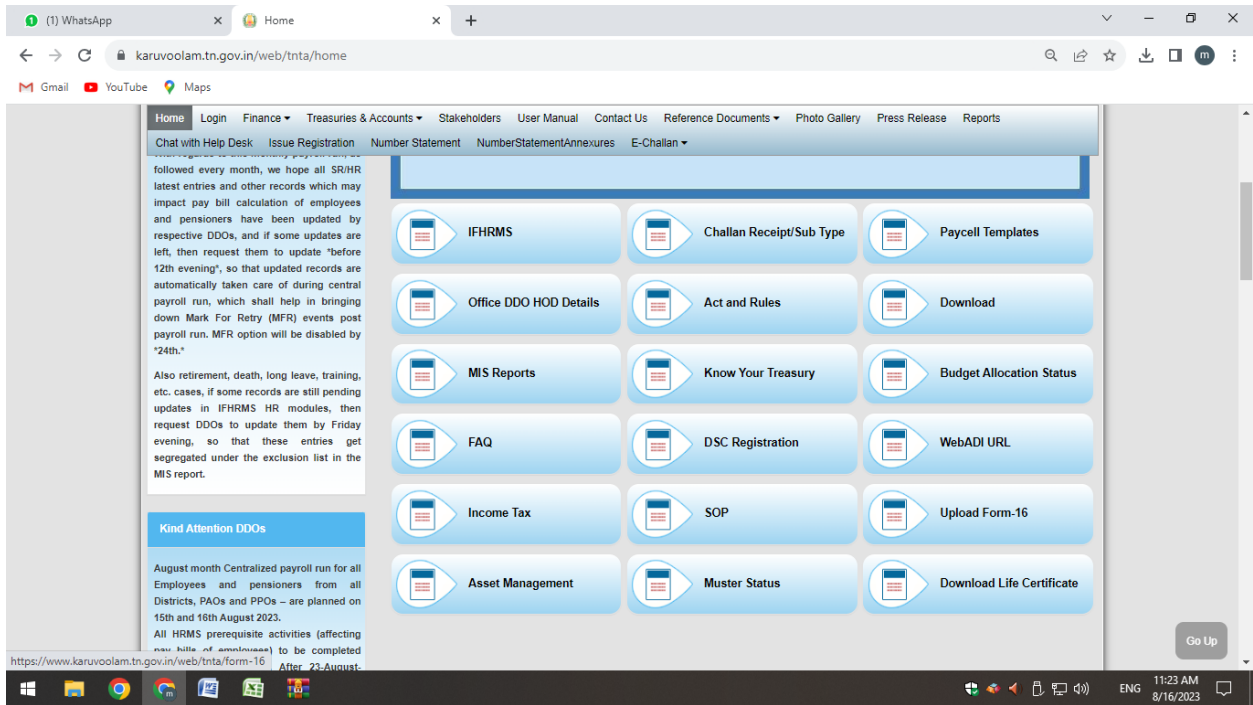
(1) WhatsApp
Home
karuvoolam.tn.gov.in/web/tnta/home
Gmail YouTube Maps

Home Login Finance Treasuries & Accounts Stakeholders User Manual Contact Us Reference Documents Photo Gallery Press Release Reports
Chat with Help Desk Issue Registration Number Statement NumberStatementAnnexures E-Challan

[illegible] followed every month, we hope all SR/HR latest entries and other records which may impact pay bill calculation of employees and pensioners have been updated by respective DDOs, and if some updates are left, then request them to update *before 12th evening*, so that updated records are automatically taken care of during central payroll run, which shall help in bringing down Mark For Retry (MFR) events post payroll run. MFR option will be disabled by *24th.*

Also retirement, death, long leave, training, etc. cases, if some records are still pending updates in IFHRMS HR modules, then request DDOs to update them by Friday evening, so that these entries get segregated under the exclusion list in the MIS report.

Kind Attention DDOs

August month Centralized payroll run for all Employees and pensioners from all Districts, PAOs and PPOs – are planned on 15th and 16th August 2023.
All HRMS prerequisite activities (affecting pay bills of employees) to be completed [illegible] After 23-August-

IFHRMS
Challan Receipt/Sub Type
Paycell Templates
Office DDO HOD Details
Act and Rules
Download
MIS Reports
Know Your Treasury
Budget Allocation Status
FAQ
DSC Registration
WebADI URL
Income Tax
SOP
Upload Form-16
Asset Management
Muster Status
Download Life Certificate

Go Up
https://www.karuvoolam.tn.gov.in/web/tnta/form-16
ENG 11:23 AM 8/16/2023